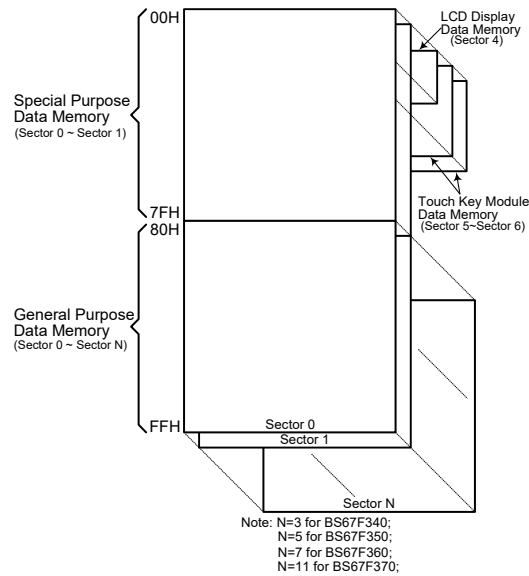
00H

LCD Display Data Memory (Sector 4)

Special Purpose Data Memory (Sector 0 ~ Sector 1)

Touch Key Module Data Memory (Sector 5~Sector 6)

7FH

80H

General Purpose Data Memory (Sector 0 ~ Sector N)

FFH

Sector 0

Sector 1

Sector N

Note: N=3 for BS67F340;
N=5 for BS67F350;
N=7 for BS67F360;
N=11 for BS67F370;